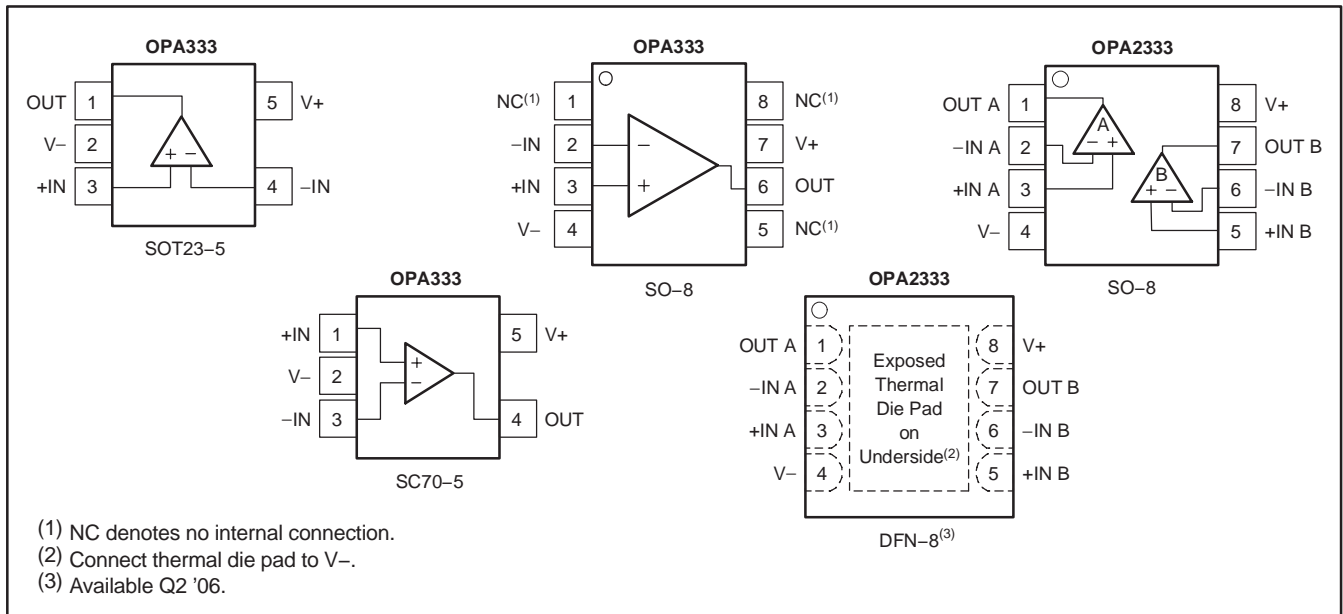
OPA333

OUT 1
V− 2
+IN 3

+ −

5 V+
4 −IN

SOT23−5

OPA333

NC$^{(1)}$ 1
−IN 2
+IN 3
V− 4

−
+

8 NC$^{(1)}$
7 V+
6 OUT
5 NC$^{(1)}$

SO−8

OPA2333

OUT A 1
−IN A 2
+IN A 3
V− 4

A
− +

B
+ −

8 V+
7 OUT B
6 −IN B
5 +IN B

SO−8

OPA333

+IN 1
V− 2
−IN 3

+
−

5 V+
4 OUT

SC70−5

OPA2333

OUT A 1
−IN A 2
+IN A 3
V− 4

Exposed Thermal Die Pad on Underside$^{(2)}$

8 V+
7 OUT B
6 −IN B
5 +IN B

DFN−8$^{(3)}$

(1) NC denotes no internal connection.
(2) Connect thermal die pad to V−.
(3) Available Q2 '06.